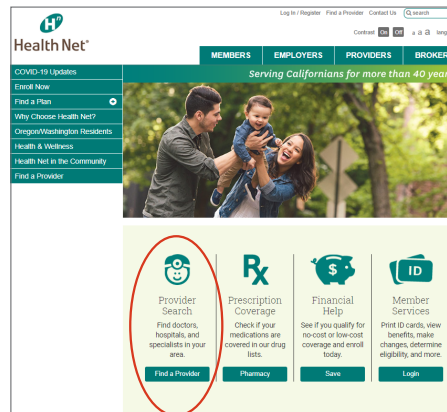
Health Net®

Log In / Register Find a Provider Contact Us search

Contrast On Off a a a lang

MEMBERS EMPLOYERS PROVIDERS BROKER

COVID-19 Updates
Enroll Now
Find a Plan
Why Choose Health Net?
Oregon/Washington Residents
Health & Wellness
Health Net in the Community
Find a Provider

Serving Californians for more than 40 year

Provider Search
Find doctors, hospitals, and specialists in your area.
Find a Provider

Rx
Prescription Coverage
Check if your medications are covered in our drug lists.
Pharmacy

$
Financial Help
See if you qualify for no-cost or low-cost coverage and enroll today.
Save

ID
Member Services
Print ID cards, view benefits, make changes, determine eligibility, and more.
Login